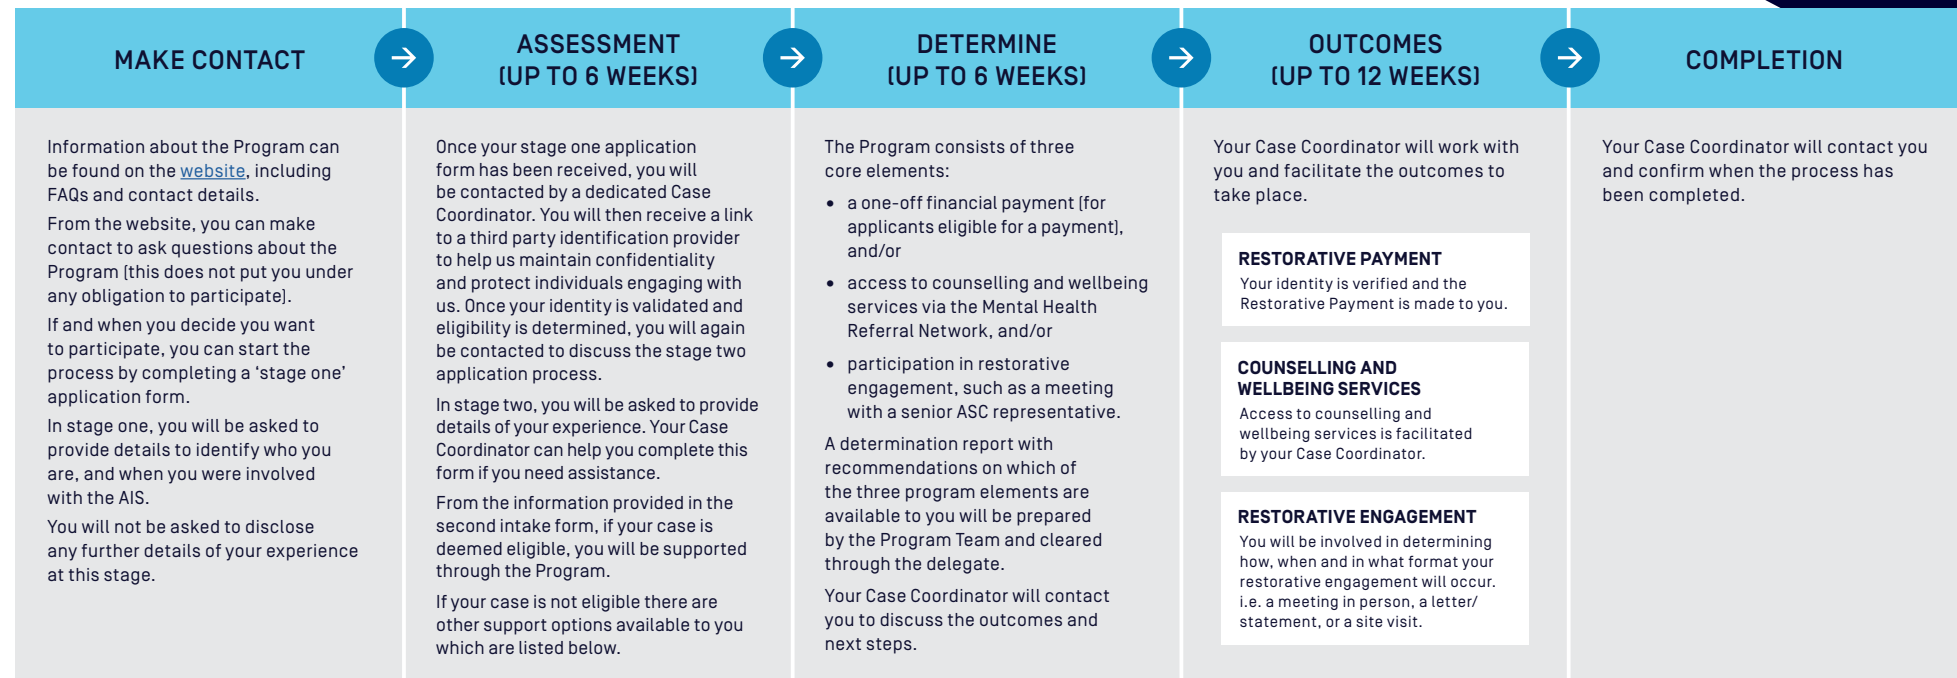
MAKE CONTACT

Information about the Program can be found on the website, including FAQs and contact details.

From the website, you can make contact to ask questions about the Program (this does not put you under any obligation to participate).

If and when you decide you want to participate, you can start the process by completing a 'stage one' application form.

In stage one, you will be asked to provide details to identify who you are, and when you were involved with the AIS.

You will not be asked to disclose any further details of your experience at this stage.

ASSESSMENT (UP TO 6 WEEKS)

Once your stage one application form has been received, you will be contacted by a dedicated Case Coordinator. You will then receive a link to a third party identification provider to help us maintain confidentiality and protect individuals engaging with us. Once your identity is validated and eligibility is determined, you will again be contacted to discuss the stage two application process.

In stage two, you will be asked to provide details of your experience. Your Case Coordinator can help you complete this form if you need assistance.

From the information provided in the second intake form, if your case is deemed eligible, you will be supported through the Program.

If your case is not eligible there are other support options available to you which are listed below.

DETERMINE (UP TO 6 WEEKS)

The Program consists of three core elements:

• a one-off financial payment (for applicants eligible for a payment), and/or

• access to counselling and wellbeing services via the Mental Health Referral Network, and/or

• participation in restorative engagement, such as a meeting with a senior ASC representative.

A determination report with recommendations on which of the three program elements are available to you will be prepared by the Program Team and cleared through the delegate.

Your Case Coordinator will contact you to discuss the outcomes and next steps.

OUTCOMES (UP TO 12 WEEKS)

Your Case Coordinator will work with you and facilitate the outcomes to take place.

RESTORATIVE PAYMENT
Your identity is verified and the Restorative Payment is made to you.

COUNSELLING AND WELLBEING SERVICES
Access to counselling and wellbeing services is facilitated by your Case Coordinator.

RESTORATIVE ENGAGEMENT
You will be involved in determining how, when and in what format your restorative engagement will occur. i.e. a meeting in person, a letter/ statement, or a site visit.

COMPLETION

Your Case Coordinator will contact you and confirm when the process has been completed.